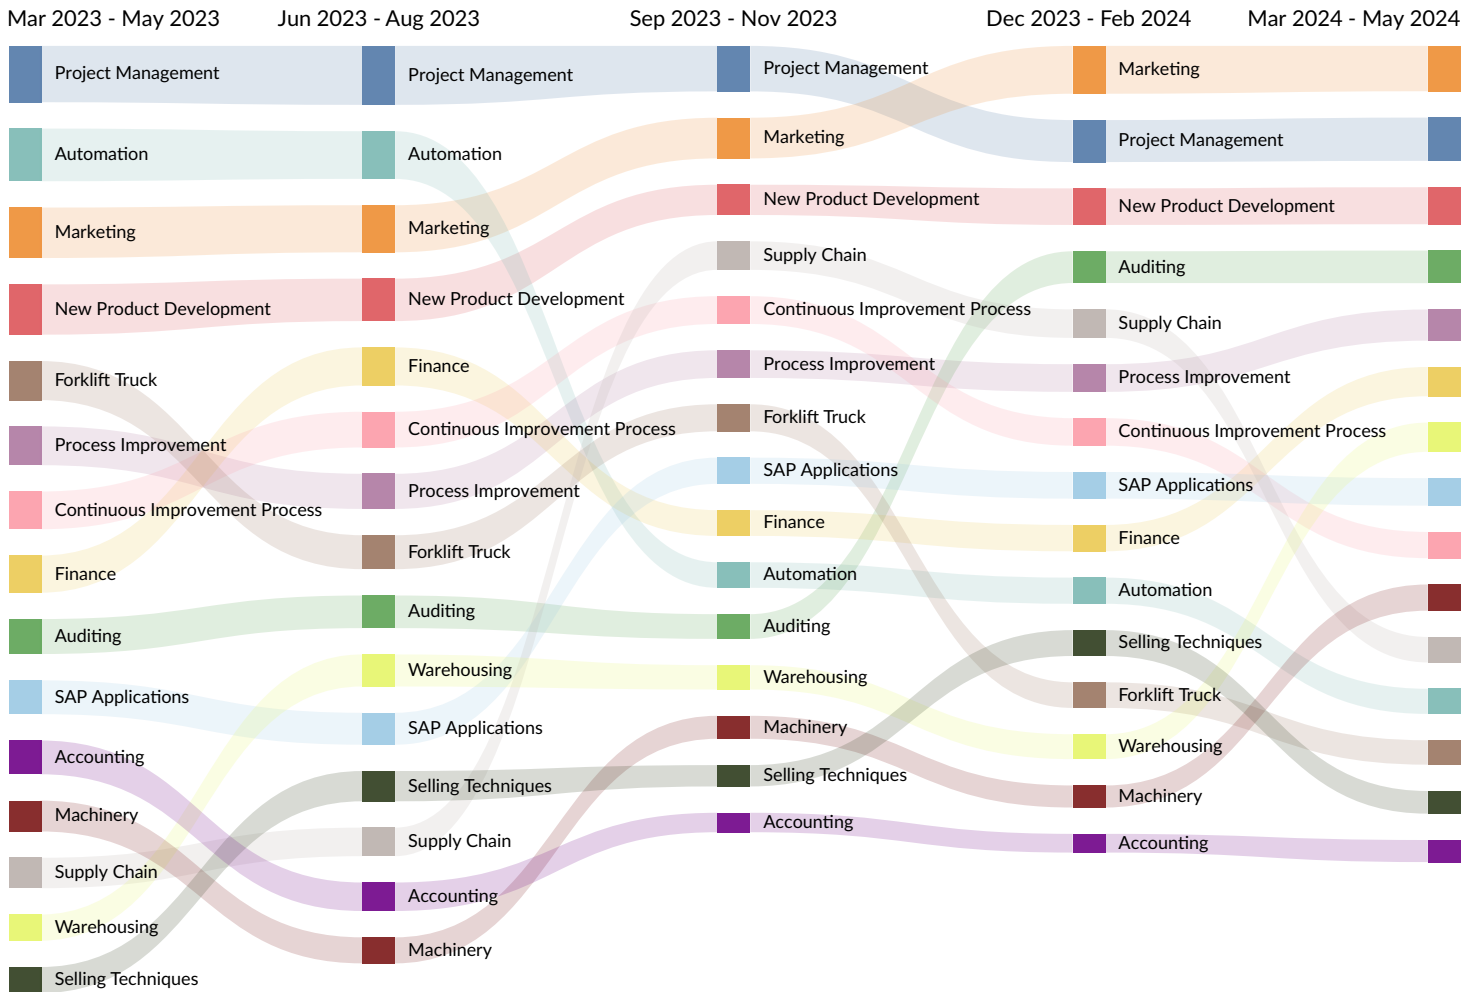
Mar 2023 - May 2023
Jun 2023 - Aug 2023
Sep 2023 - Nov 2023
Dec 2023 - Feb 2024
Mar 2024 - May 2024

Project Management
Automation
Marketing
New Product Development
Forklift Truck
Process Improvement
Continuous Improvement Process
Finance
Auditing
SAP Applications
Accounting
Machinery
Supply Chain
Warehousing
Selling Techniques

Project Management
Automation
Marketing
New Product Development
Finance
Continuous Improvement Process
Process Improvement
Forklift Truck
Auditing
Warehousing
SAP Applications
Selling Techniques
Supply Chain
Accounting
Machinery

Project Management
Marketing
New Product Development
Supply Chain
Continuous Improvement Process
Process Improvement
Forklift Truck
SAP Applications
Finance
Automation
Auditing
Warehousing
Machinery
Selling Techniques
Accounting

Marketing
Project Management
New Product Development
Auditing
Supply Chain
Process Improvement
Continuous Improvement Process
SAP Applications
Finance
Automation
Selling Techniques
Forklift Truck
Warehousing
Machinery
Accounting